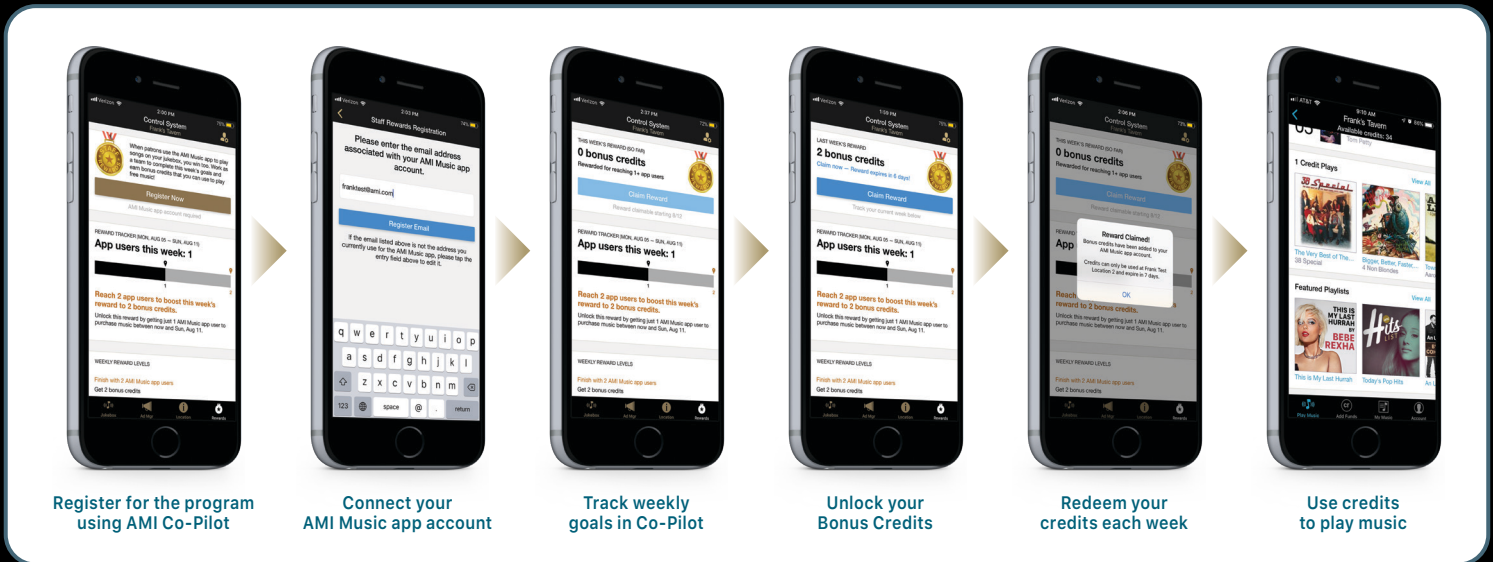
Verizon 2:00 PM 75%
Control System
Frank's Tavern
When patrons use the AMI Music app to play songs on your jukebox, you win too. Work as a team to complete this week's goals and earn bonus credits that you can use to play free music!
Register Now
AMI Music app account required
REWARD TRACKER (MON, AUG 05 — SUN, AUG 11)
App users this week: 1
1
Reach 2 app users to boost this week's reward to 2 bonus credits.
Unlock this reward by getting just 1 AMI Music app user to purchase music between now and Sun, Aug 11.
WEEKLY REWARD LEVELS
Finish with 2 AMI Music app users
Get 2 bonus credits
Jukebox Ad Mgr Location Rewards

Register for the program using AMI Co-Pilot

2:03 PM 74%
Staff Rewards Registration
Please enter the email address associated with your AMI Music app account.
franktest@ami.com
Register Email
If the email listed above is not the address you currently use for the AMI Music app, please tap the entry field above to edit it.
q w e r t y u i o p
a s d f g h j k l
z x c v b n m
123 space @ . return

Connect your AMI Music app account

Verizon 2:37 PM 72%
Control System
Frank's Tavern
THIS WEEK'S REWARD (SO FAR)
0 bonus credits
Rewarded for reaching 1+ app users
Claim Reward
Reward claimable starting 8/12
REWARD TRACKER (MON, AUG 05 — SUN, AUG 11)
App users this week: 1
1
Reach 2 app users to boost this week's reward to 2 bonus credits.
Unlock this reward by getting just 1 AMI Music app user to purchase music between now and Sun, Aug 11.
WEEKLY REWARD LEVELS
Finish with 2 AMI Music app users
Get 2 bonus credits
Jukebox Ad Mgr Location Rewards

Track weekly goals in Co-Pilot

1:09 PM
Control System
Frank's Tavern
LAST WEEK'S REWARD
2 bonus credits
Claim now — Reward expires in 6 days!
Rewarded for reaching 1+ app users
Claim Reward
Track your current week below
REWARD TRACKER (MON, AUG 05 — SUN, AUG 11)
App users this week: 1
1
Reach 2 app users to boost this week's reward to 2 bonus credits.
Unlock this reward by getting just 1 AMI Music app user to purchase music between now and Sun, Aug 11.
WEEKLY REWARD LEVELS
Finish with 2 AMI Music app users
Get 2 bonus credits
Jukebox Ad Mgr Location Rewards

Unlock your Bonus Credits

Verizon 2:06 PM 72%
Control System
Frank's Tavern
THIS WEEK'S REWARD
0 bonus credits
Rewarded for reaching 1+ app users
Claim Reward
Reward claimable starting 8/12
App
Reward Claimed!
Bonus credits have been added to your AMI Music app account.
Credits can only be used at Frank Test Location 2 and expire in 7 days.
OK
Reach 2 app users to boost this week's reward to 2 bonus credits.
Unlock this reward by getting just 1 AMI Music app user to purchase music between now and Sun, Aug 11.
WEEKLY REWARD LEVELS
Finish with 2 AMI Music app users
Get 2 bonus credits
Jukebox Ad Mgr Location Rewards

Redeem your credits each week

AT&T 9:10 AM 86%
Frank's Tavern
Available credits: 34
Tom Petty
1 Credit Plays
View All
38 Special
The Very Best of The...
38 Special
Bigger, Better, Faster...
4 Non Blondes
Featured Playlists
View All
THIS IS MY LAST HURRAH
BEBE REXHA
Hits
This is My Last Hurrah
Today's Pop Hits
Play Music Add Funds My Music Account

Use credits to play music